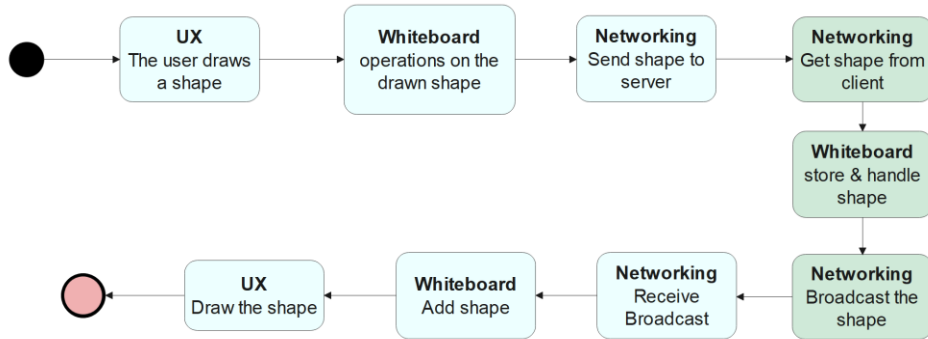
UX
The user draws a shape

Whiteboard
operations on the drawn shape

Networking
Send shape to server

Networking
Get shape from client

Whiteboard
store & handle shape

Networking
Broadcast the shape

Networking
Receive Broadcast

Whiteboard
Add shape

UX
Draw the shape